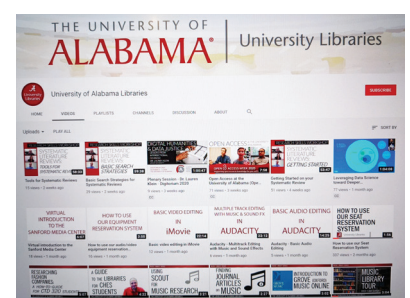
THE UNIVERSITY OF ALABAMA | University Libraries

University of Alabama Libraries

SUBSCRIBE

HOME VIDEOS PLAYLISTS CHANNELS DISCUSSION ABOUT

Uploads PLAY ALL SORT BY

Tools for Systematic Reviews
Basic Search Strategies for Systematic Reviews
Plenary Session - Dr. Lauren Klein - DigiHumanities 2020
Open Access at the University of Alabama (Ope...
Getting Started on your Systematic Review
Leveraging Data Science toward Deeper...

VIRTUAL INTRODUCTION TO THE SANFORD MEDIA CENTER
HOW TO USE OUR EQUIPMENT RESERVATION SYSTEM
BASIC VIDEO EDITING IN iMovie
MULTIPLE TRACK EDITING WITH MUSIC & SOUND FX IN AUDACITY
BASIC AUDIO EDITING IN AUDACITY
HOW TO USE OUR SEAT RESERVATION SYSTEM

Virtual Introduction to the Sanford Media Center
How to use our audio video equipment reservation...
Basic video editing in iMovie
Audacity - Multitrack Editing with Music and Sound Effects
Audacity - Basic Audio Editing
How to use our Seat Reservation System

RESEARCHING FASHION COMPANIES
A GUIDE TO THE LIBRARIES FOR CHES STUDENTS
USING SCOUT FOR MUSIC RESEARCH
FINDING JOURNAL ARTICLES IN MUSIC
INTRODUCTION TO GROVE MUSIC ONLINE
MUSIC LIBRARY TOUR